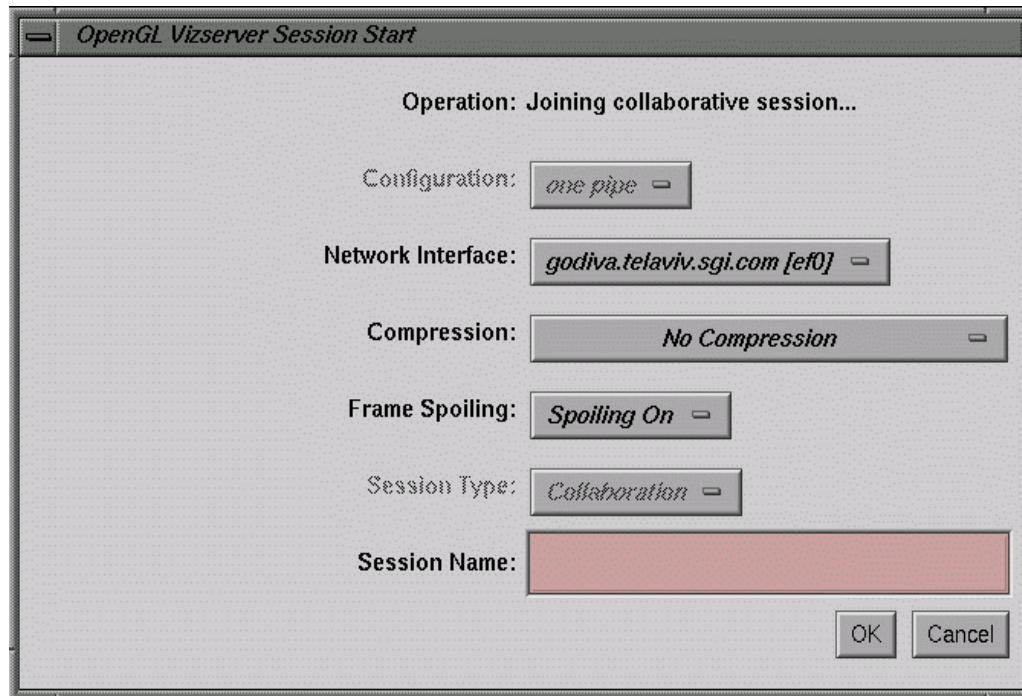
OpenGL Vizserver Session Start

Operation: Joining collaborative session...

Configuration: one pipe

Network Interface: godiva.telaviv.sgi.com [ef0]

Compression: No Compression

Frame Spoiling: Spoiling On

Session Type: Collaboration

Session Name:

OK Cancel